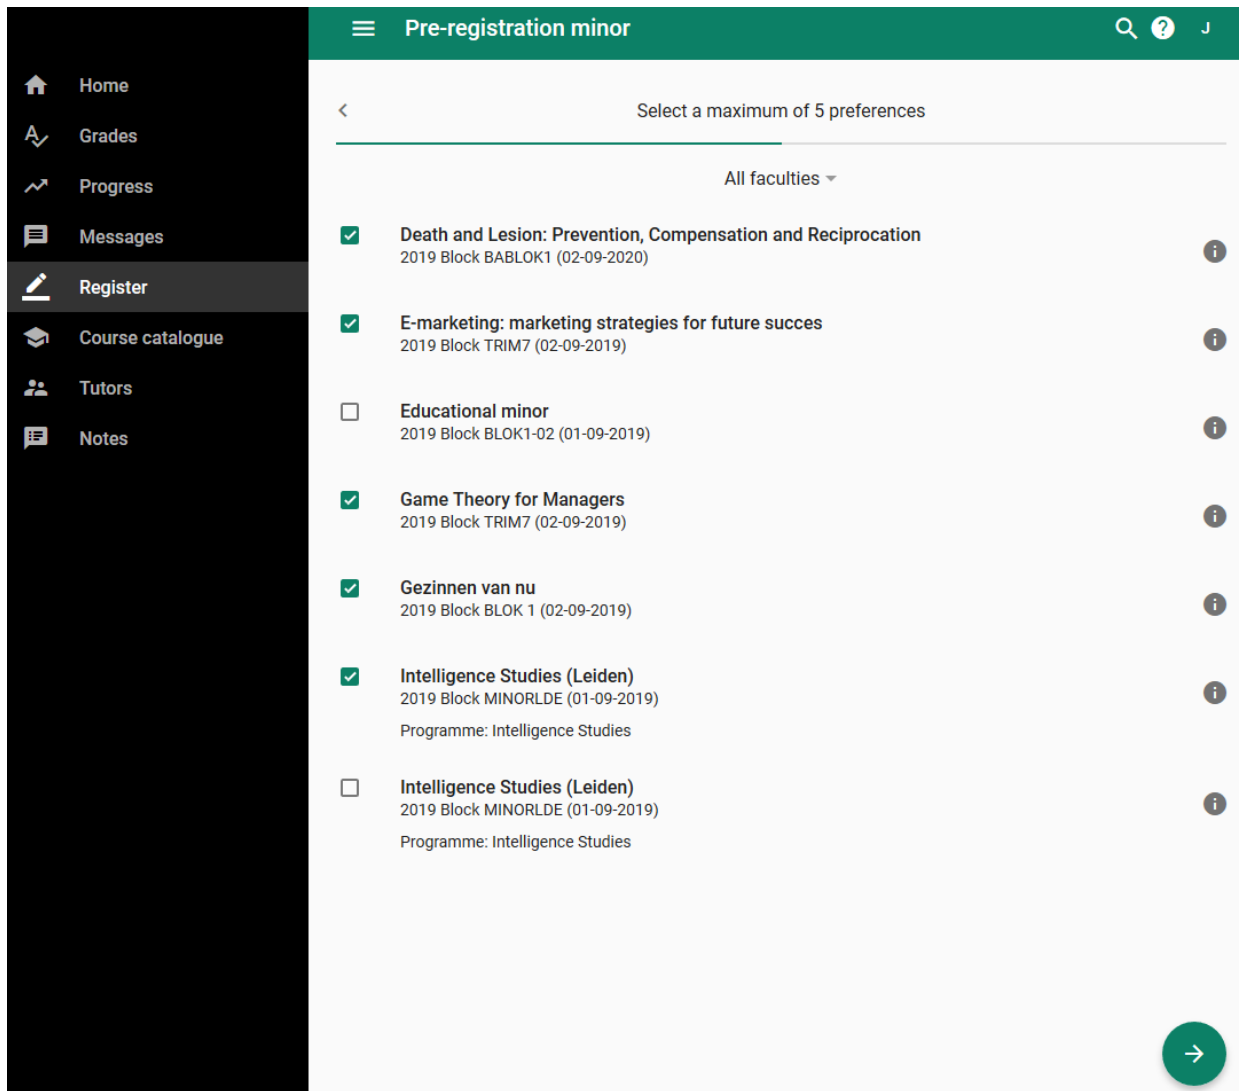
Home
Grades
Progress
Messages
Register
Course catalogue
Tutors
Notes

Pre-registration minor

J

Select a maximum of 5 preferences

All faculties

Death and Lesion: Prevention, Compensation and Reciprocation
2019 Block BABLOK1 (02-09-2020)

E-marketing: marketing strategies for future succes
2019 Block TRIM7 (02-09-2019)

Educational minor
2019 Block BLOK1-02 (01-09-2019)

Game Theory for Managers
2019 Block TRIM7 (02-09-2019)

Gezinnen van nu
2019 Block BLOK 1 (02-09-2019)

Intelligence Studies (Leiden)
2019 Block MINORLDE (01-09-2019)

Programme: Intelligence Studies

Intelligence Studies (Leiden)
2019 Block MINORLDE (01-09-2019)

Programme: Intelligence Studies